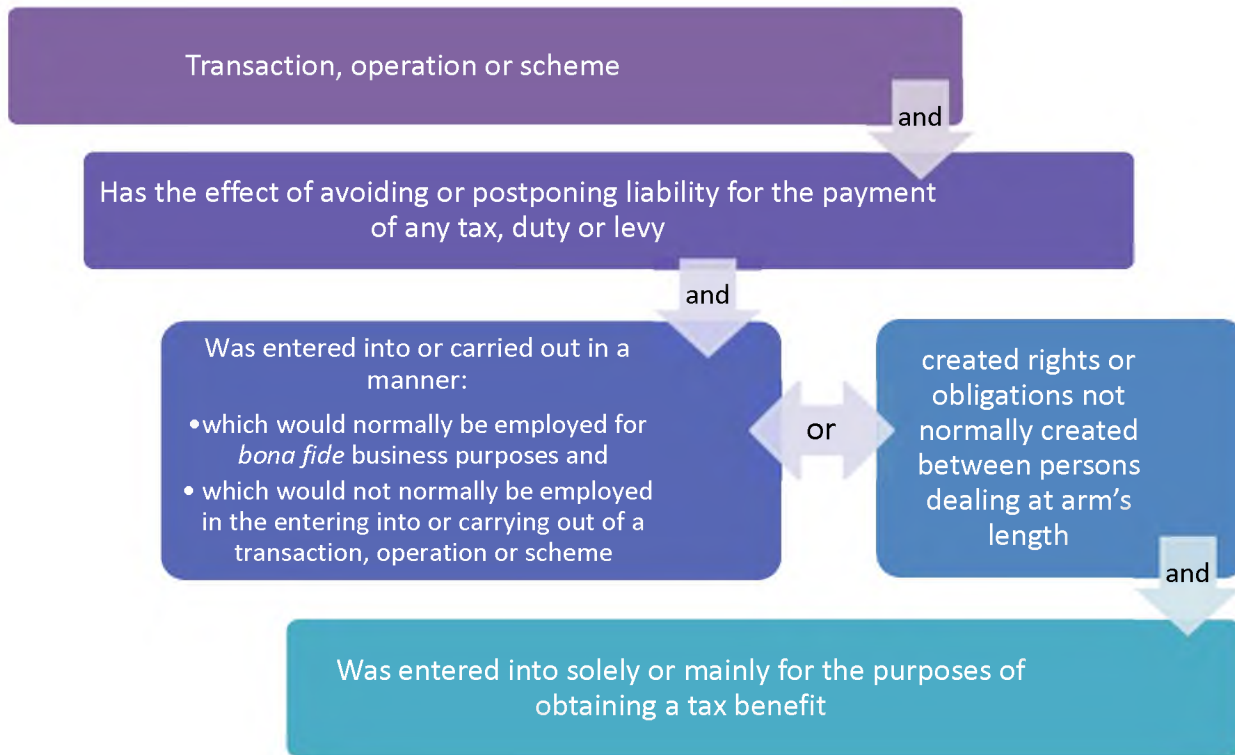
Transaction, operation or scheme

and

Has the effect of avoiding or postponing liability for the payment of any tax, duty or levy

and

Was entered into or carried out in a manner:

•which would normally be employed for *bona fide* business purposes and

• which would not normally be employed in the entering into or carrying out of a transaction, operation or scheme

or

created rights or obligations not normally created between persons dealing at arm's length

and

Was entered into solely or mainly for the purposes of obtaining a tax benefit